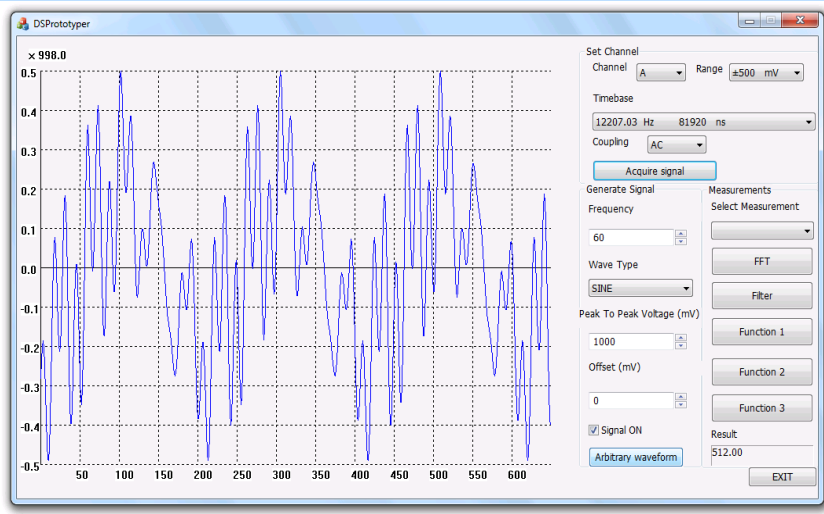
DSPrototyper

× 998.0

0.5
0.4
0.3
0.2
0.1
0.0
-0.1
-0.2
-0.3
-0.4
-0.5

50 100 150 200 250 300 350 400 450 500 550 600

Set Channel
Channel A
Range ±500 mV
Timebase
12207.03 Hz 81920 ns
Coupling AC
Acquire signal

Generate Signal
Frequency
60
Wave Type
SINE
Peak To Peak Voltage (mV)
1000
Offset (mV)
0
Signal ON
Arbitrary waveform

Measurements
Select Measurement
FFT
Filter
Function 1
Function 2
Function 3
Result
512.00
EXIT